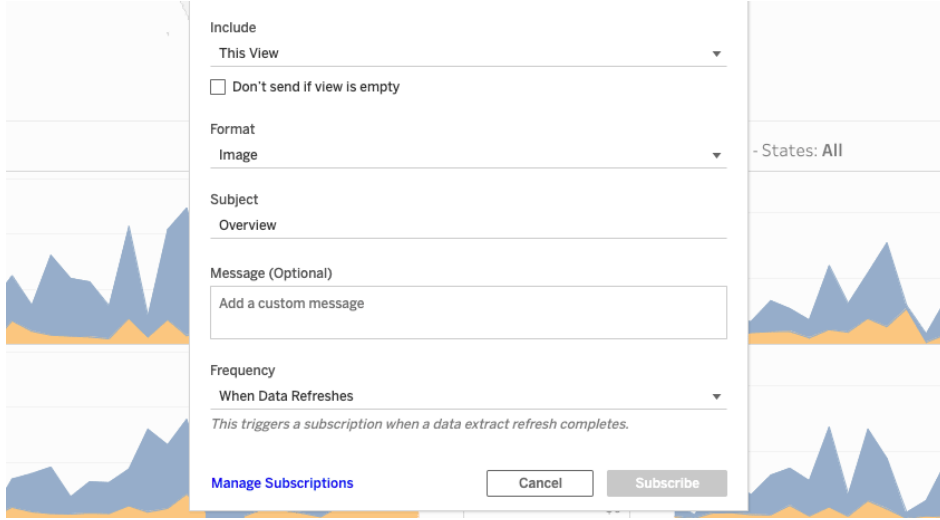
Include
This View
Don't send if view is empty
Format
Image
- States: All
Subject
Overview
Message (Optional)
Add a custom message
Frequency
When Data Refreshes
This triggers a subscription when a data extract refresh completes.
Manage Subscriptions
Cancel
Subscribe